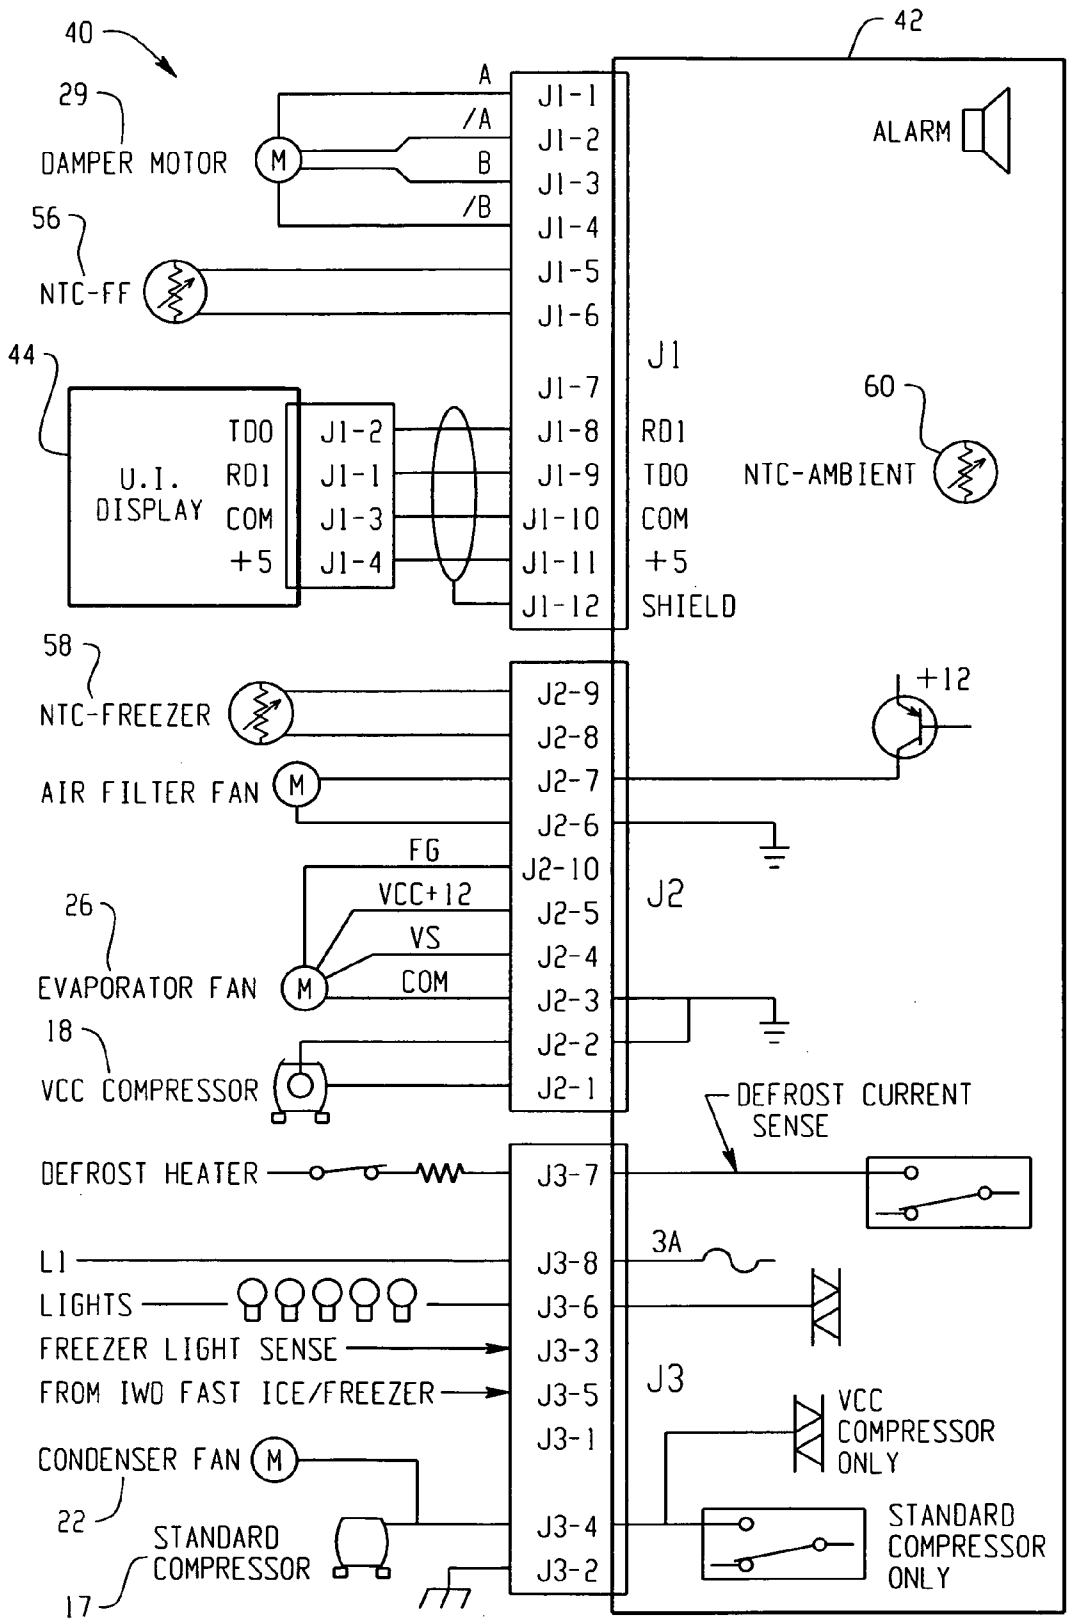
40
42
29
DAMPER MOTOR
M
A
/A
B
/B
J1-1
J1-2
J1-3
J1-4
ALARM
56
NTC-FF
J1-5
J1-6
J1
44
J1-7
60
U.I. DISPLAY
TDO
RD1
COM
+5
J1-2
J1-1
J1-3
J1-4
J1-8
J1-9
J1-10
J1-11
J1-12
RD1
TDO
COM
+5
SHIELD
NTC-AMBIENT
58
NTC-FREEZER
J2-9
J2-8
+12
AIR FILTER FAN
M
J2-7
J2-6
FG
J2-10
VCC+12
J2-5
J2
26
VS
J2-4
EVAPORATOR FAN
M
COM
J2-3
18
J2-2
VCC COMPRESSOR
J2-1
DEFROST CURRENT SENSE
DEFROST HEATER
J3-7
L1
J3-8
3A
LIGHTS
J3-6
FREEZER LIGHT SENSE
J3-3
FROM IWD FAST ICE/FREEZER
J3-5
J3
J3-1
VCC COMPRESSOR ONLY
CONDENSER FAN
M
22
STANDARD COMPRESSOR
J3-4
STANDARD COMPRESSOR ONLY
17
J3-2